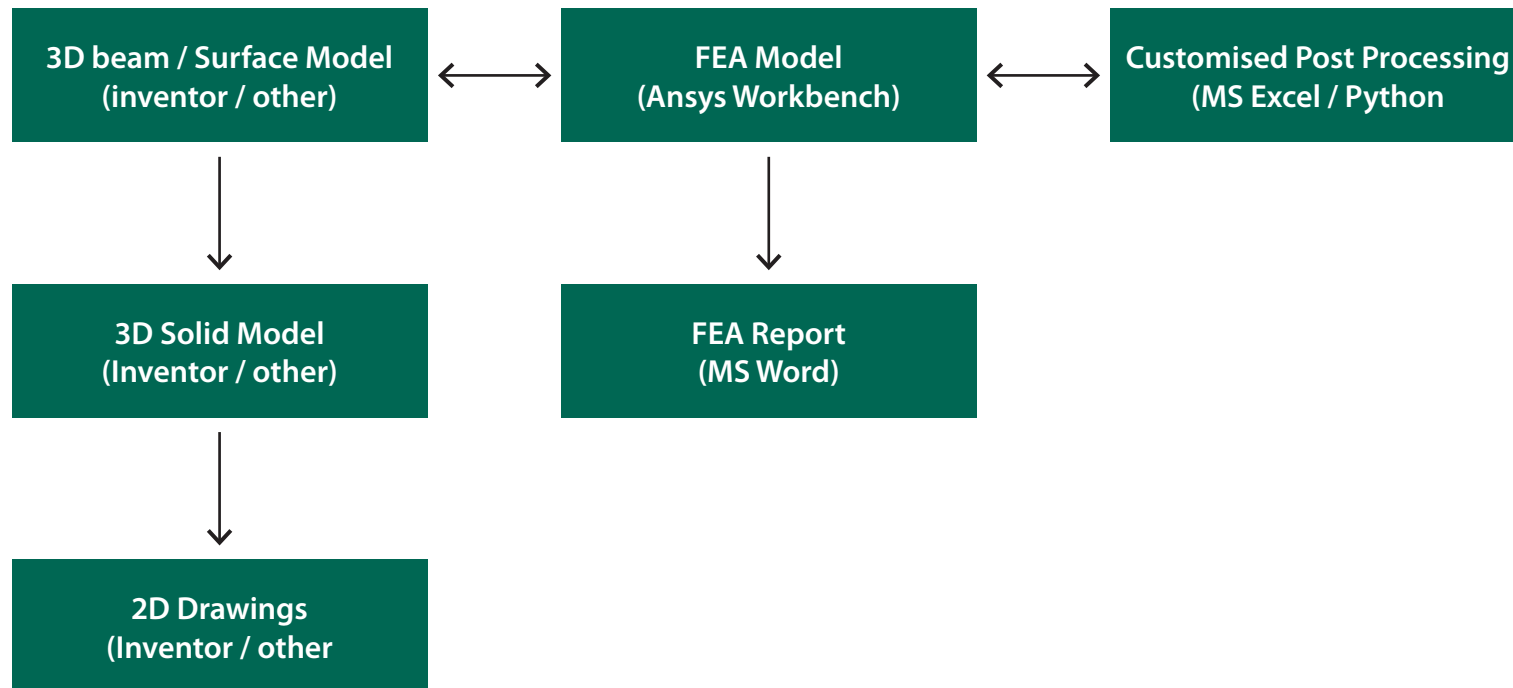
3D beam / Surface Model
(inventor / other)

FEA Model
(Ansys Workbench)

Customised Post Processing
(MS Excel / Python

3D Solid Model
(Inventor / other)

FEA Report
(MS Word)

2D Drawings
(Inventor / other